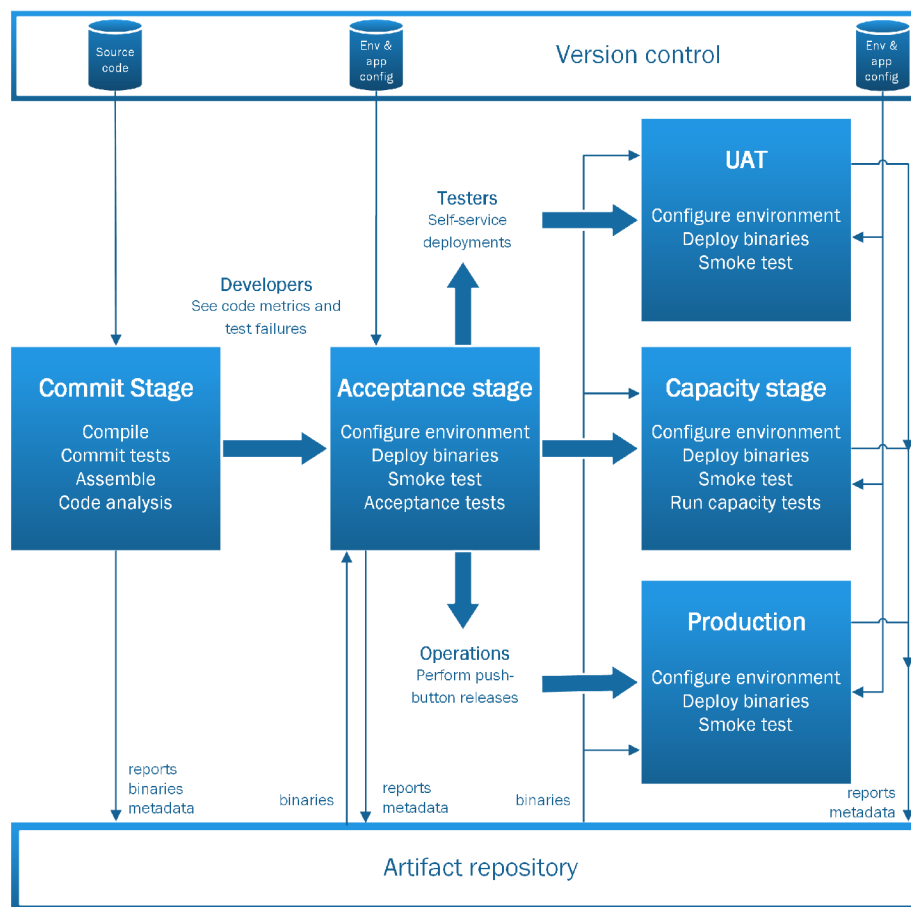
Source code

Env & app config

Version control

Env & app config

UAT

Configure environment
Deploy binaries
Smoke test

Testers
Self-service deployments

Developers
See code metrics and test failures

Commit Stage

Compile
Commit tests
Assemble
Code analysis

Acceptance stage

Configure environment
Deploy binaries
Smoke test
Acceptance tests

Capacity stage

Configure environment
Deploy binaries
Smoke test
Run capacity tests

Production

Configure environment
Deploy binaries
Smoke test

Operations
Perform push-button releases

reports
binaries
metadata

binaries

reports
metadata

binaries

reports
metadata

Artifact repository